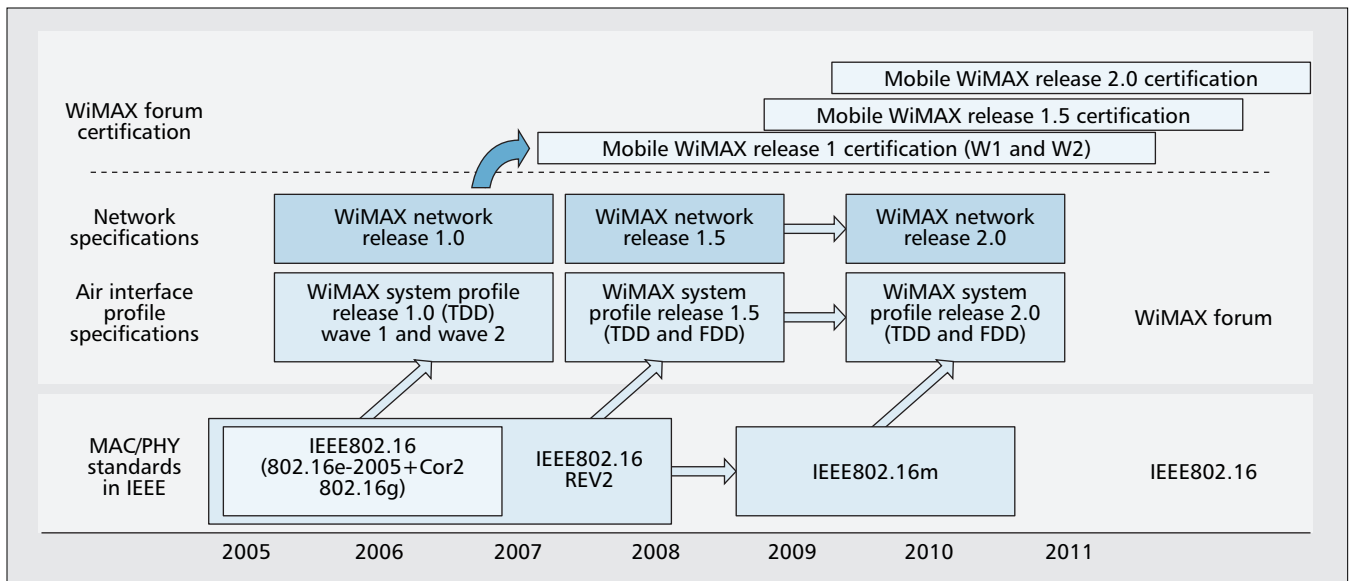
Mobile WiMAX release 2.0 certification

Mobile WiMAX release 1.5 certification

WiMAX forum certification

Mobile WiMAX release 1 certification (W1 and W2)

Network specifications

WiMAX network release 1.0

WiMAX network release 1.5

WiMAX network release 2.0

Air interface profile specifications

WiMAX system profile release 1.0 (TDD) wave 1 and wave 2

WiMAX system profile release 1.5 (TDD and FDD)

WiMAX system profile release 2.0 (TDD and FDD)

WiMAX forum

MAC/PHY standards in IEEE

IEEE802.16 (802.16e-2005+Cor2 802.16g)

IEEE802.16 REV2

IEEE802.16m

IEEE802.16

2005 2006 2007 2008 2009 2010 2011